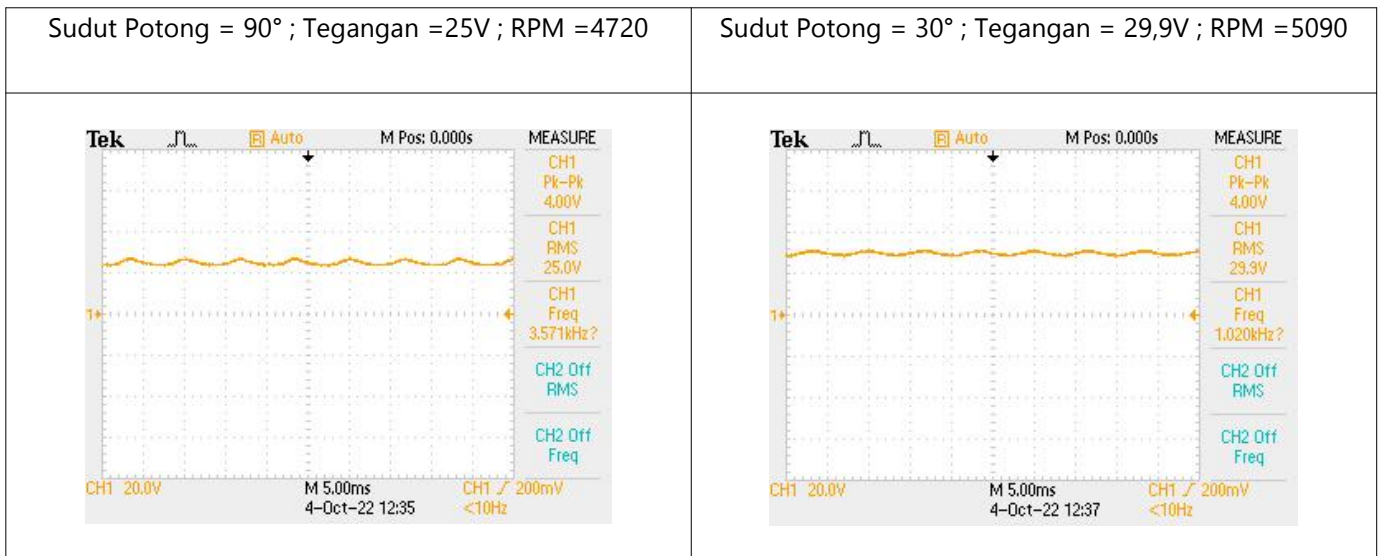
| Sudut Potong = 90° ; Tegangan =25V ; RPM =4720 | Sudut Potong = 30° ; Tegangan = 29,9V ; RPM =5090 |
|---|---|
| Tek R Auto M Pos: 0.000s MEASURE CH1 Pk-Pk 4.00V CH1 RMS 25.0V CH1 Freq 3.571kHz? CH2 Off RMS CH2 Off Freq 1 CH1 20.0V M 5.00ms 4-Oct-22 12:35 CH1 200mV <10Hz | Tek R Auto M Pos: 0.000s MEASURE CH1 Pk-Pk 4.00V CH1 RMS 29.9V CH1 Freq 1.020kHz? CH2 Off RMS CH2 Off Freq 1 CH1 20.0V M 5.00ms 4-Oct-22 12:37 CH1 200mV <10Hz |